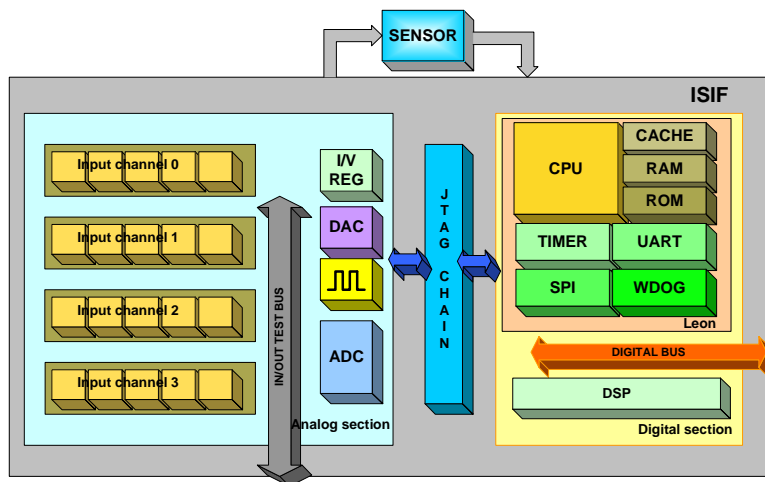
SENSOR

ISIF

Input channel 0

Input channel 1

Input channel 2

Input channel 3

IN/OUT TEST BUS

I/V REG

DAC

ADC

Analog section

J T A G C H A I N

CPU

CACHE

RAM

ROM

TIMER

UART

SPI

WDOG

Leon

DIGITAL BUS

DSP

Digital section